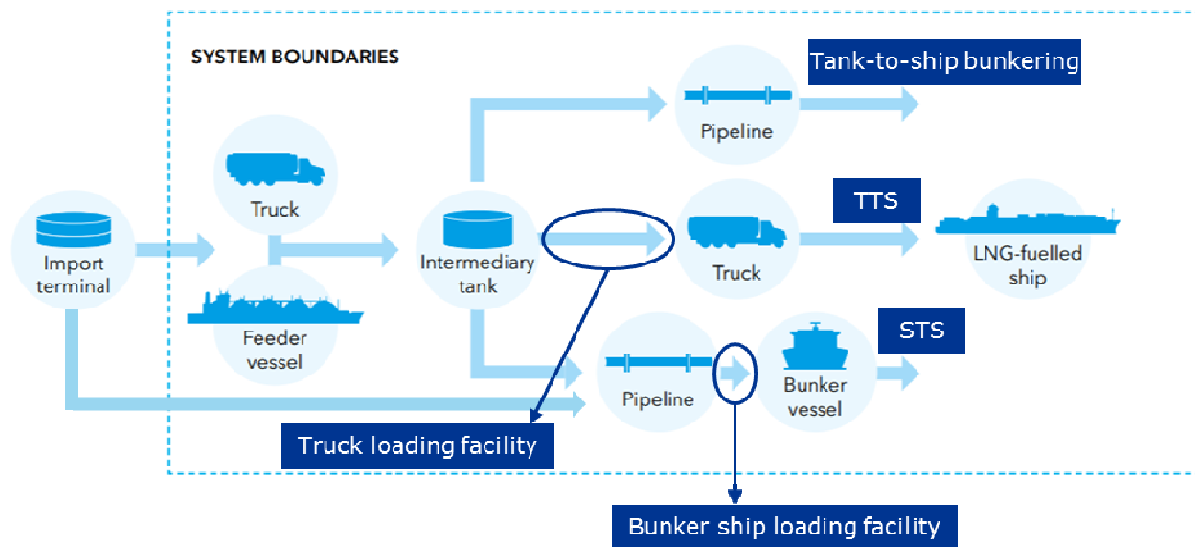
SYSTEM BOUNDARIES

Tank-to-ship bunkering

Pipeline

Truck

Import terminal

Feeder vessel

Intermediary tank

TTS

Truck

LNG-fuelled ship

STS

Pipeline

Bunker vessel

Truck loading facility

Bunker ship loading facility